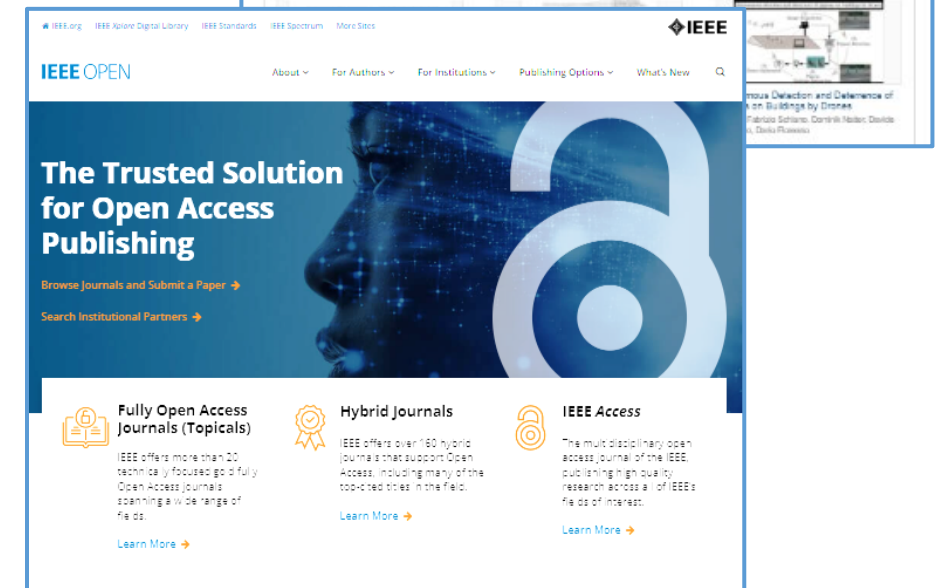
mous Detection and Deterrence of
s on Buildings by Drones
Fabrizio Schiano, Dominik Natter, Davide
, Dario Floreano

IEEE.org IEEE Xplore Digital Library IEEE Standards IEEE Spectrum More Sites

IEEE

IEEE OPEN

About For Authors For Institutions Publishing Options What's New

The Trusted Solution for Open Access Publishing

Browse Journals and Submit a Paper →

Search Institutional Partners →

Fully Open Access Journals (Topicals)

IEEE offers more than 20 technically focused gold fully Open Access journals spanning a wide range of fields.

Learn More →

Hybrid Journals

IEEE offers over 180 hybrid journals that support Open Access, including many of the top-cited titles in the field.

Learn More →

IEEE Access

The multidisciplinary open access journal of the IEEE, publishing high quality research across all of IEEE's fields of interest.

Learn More →